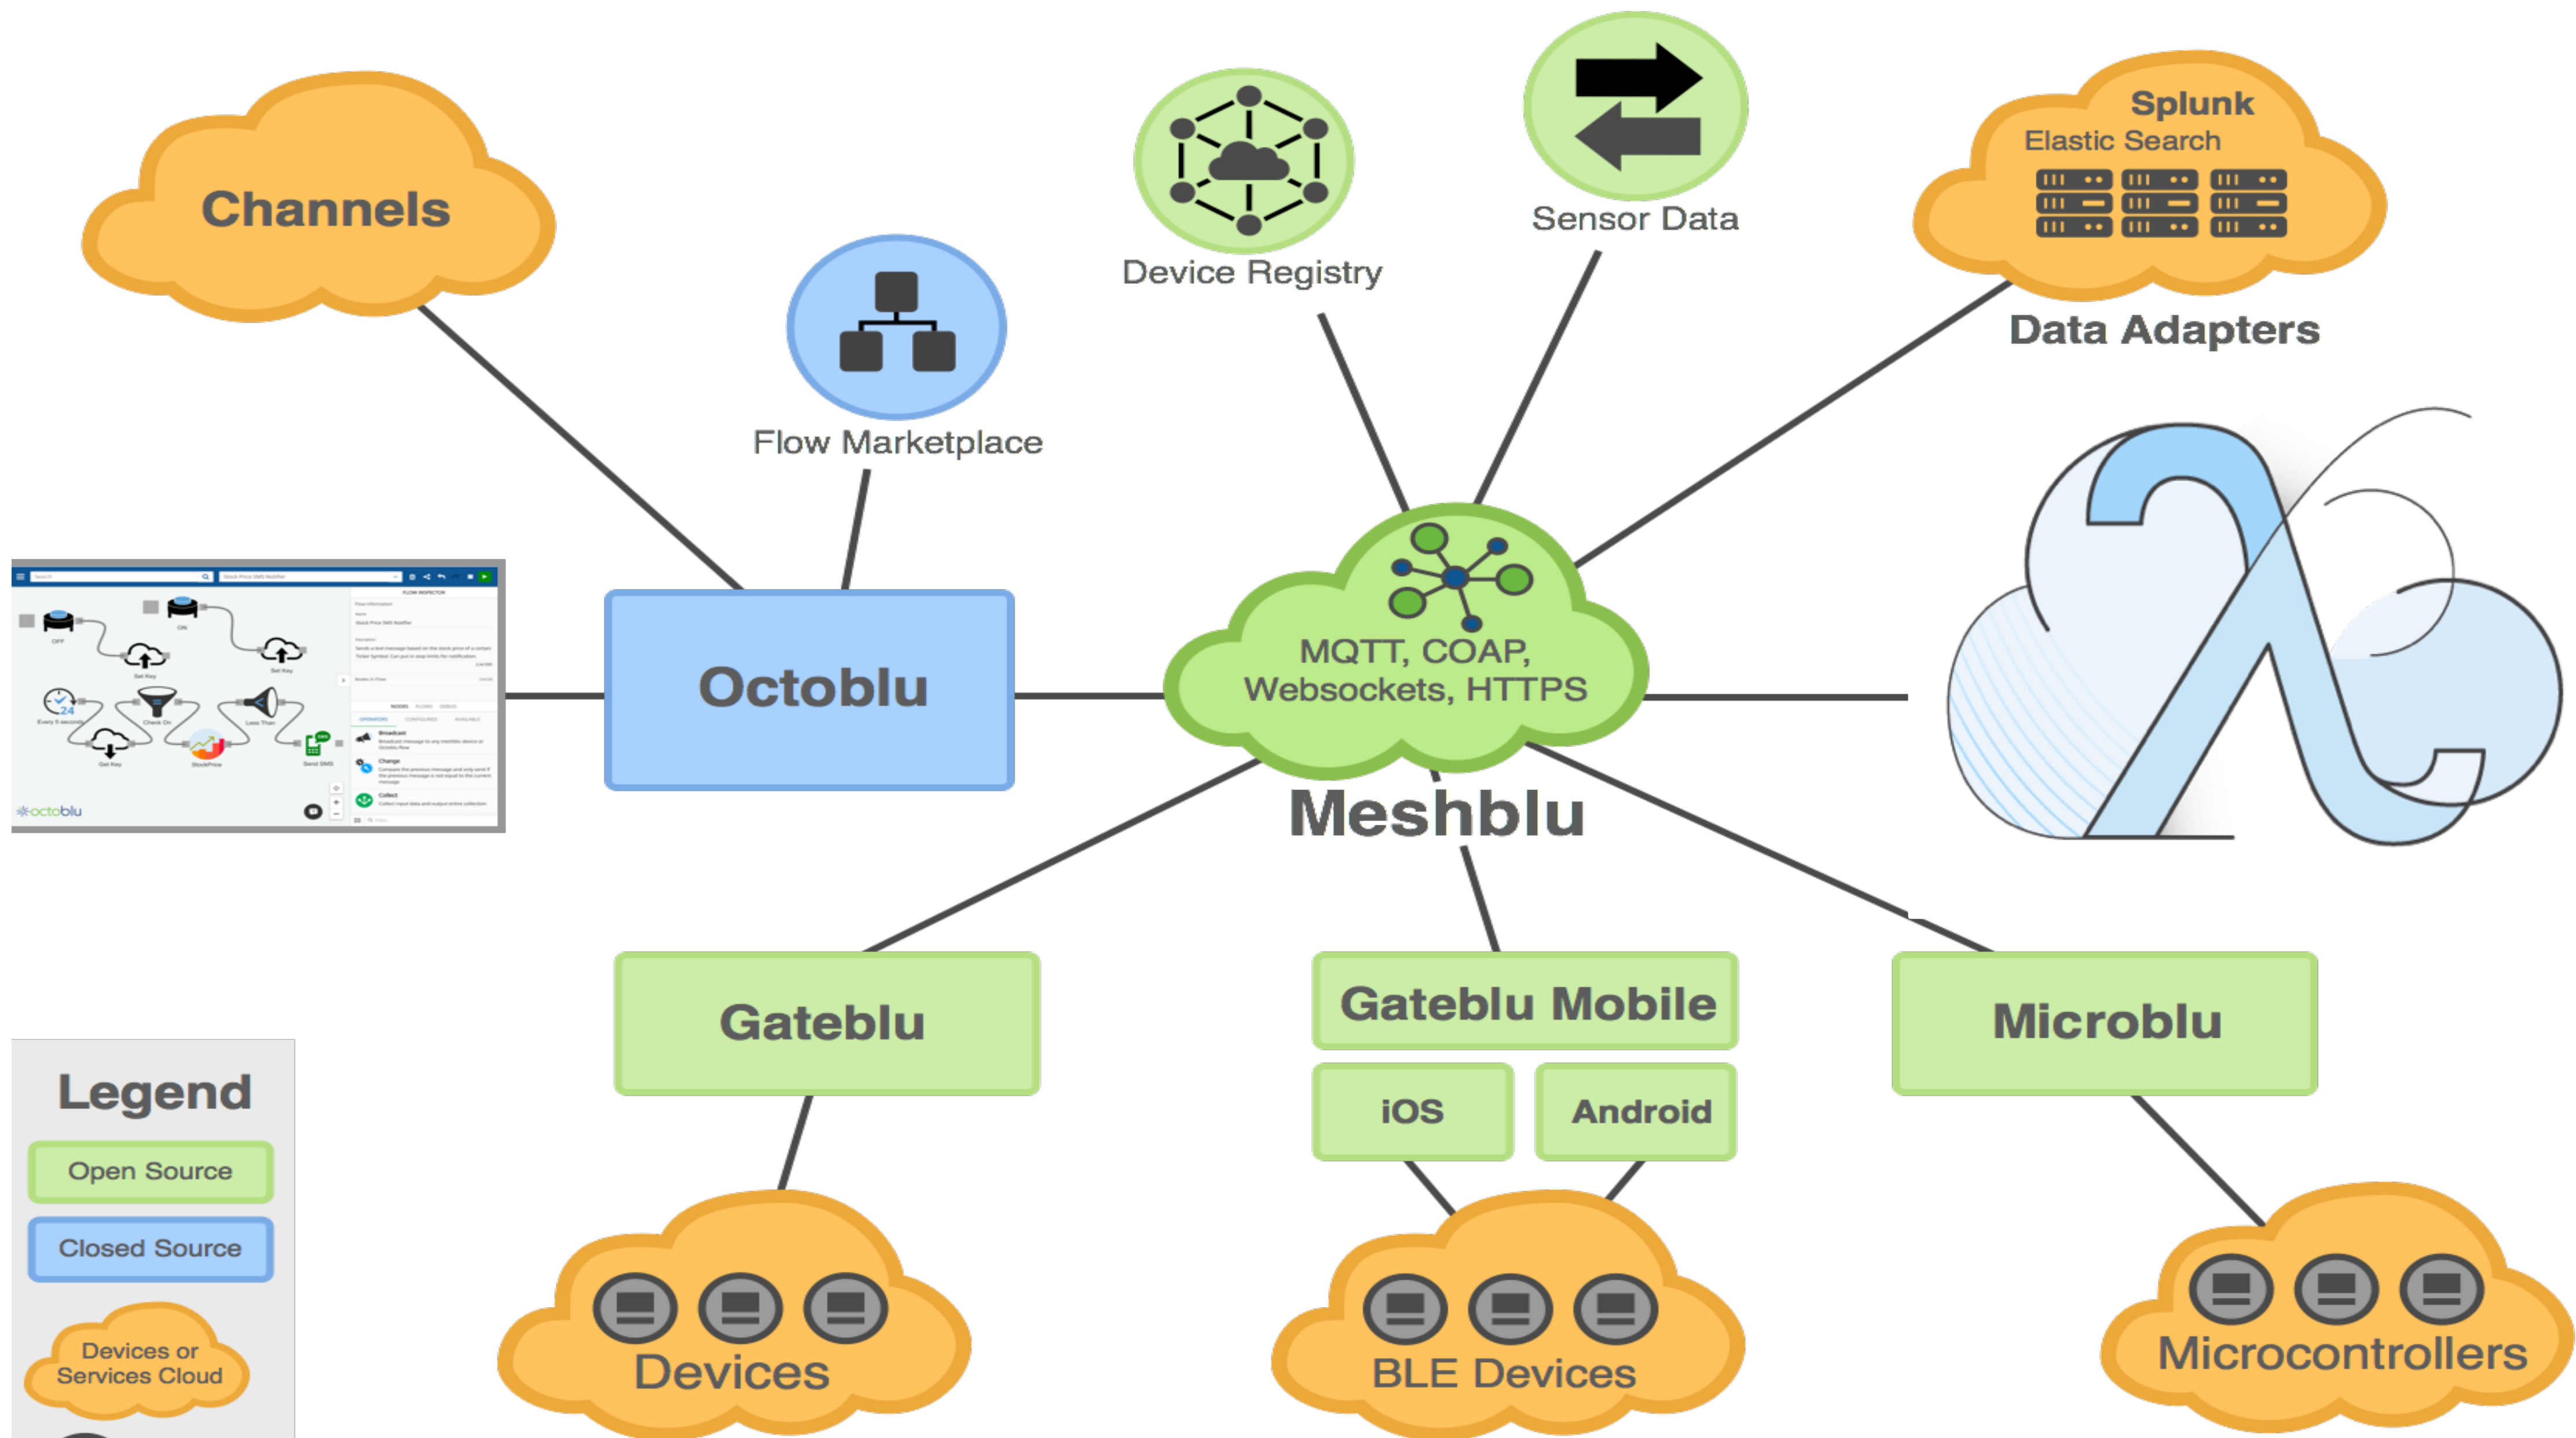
Channels

Flow Marketplace

Device Registry

Sensor Data

Splunk
Elastic Search

Data Adapters

octoblu

Octoblu

MQTT, COAP, Websockets, HTTPS

Meshblu

Gateblu

Gateblu Mobile

iOS

Android

Microblu

Legend

Open Source

Closed Source

Devices or Services Cloud

Devices

BLE Devices

Microcontrollers